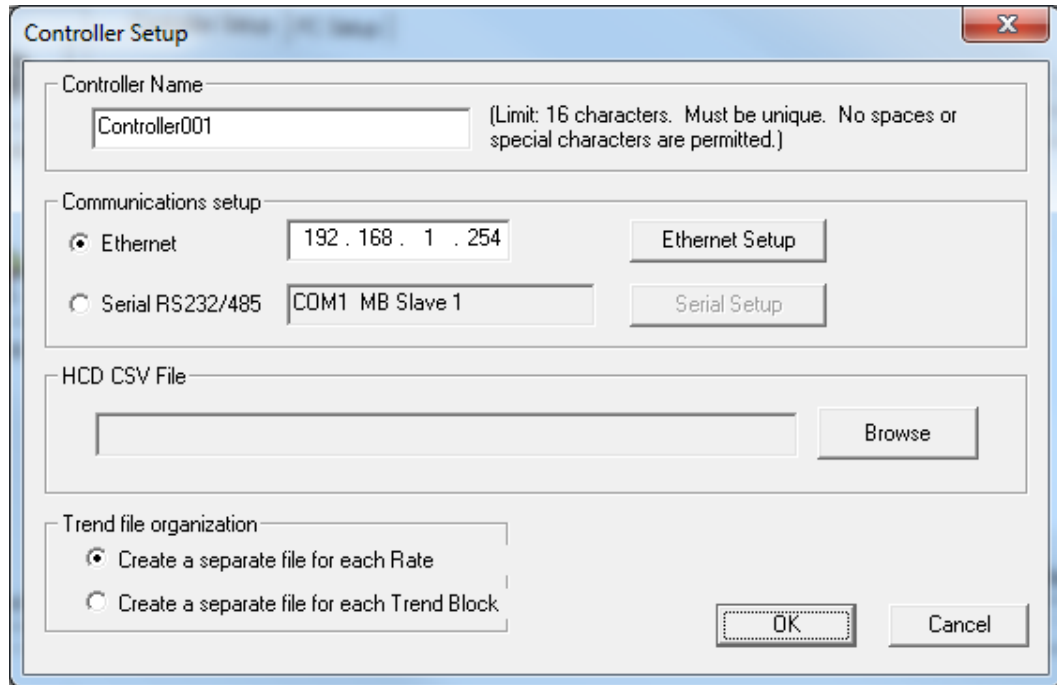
Controller Setup

X

Controller Name

Controller001

(Limit: 16 characters. Must be unique. No spaces or special characters are permitted.)

Communications setup

Ethernet

192 . 168 . 1 . 254

Ethernet Setup

Serial RS232/485

COM1 MB Slave 1

Serial Setup

HCD CSV File

Browse

Trend file organization

Create a separate file for each Rate

Create a separate file for each Trend Block

OK

Cancel